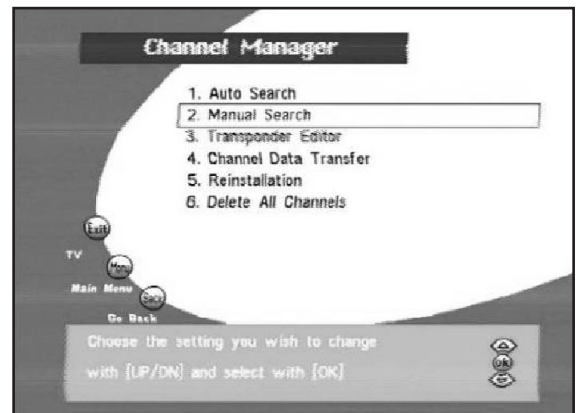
Channel Manager

1. Auto Search
2. Manual Search
3. Transponder Editor
4. Channel Data Transfer
5. Reinstallation
6. Delete All Channels

Exit
TV
Menu
Main Menu
Back
Go Back

Choose the setting you wish to change with [UP/DN] and select with [OK]

OK